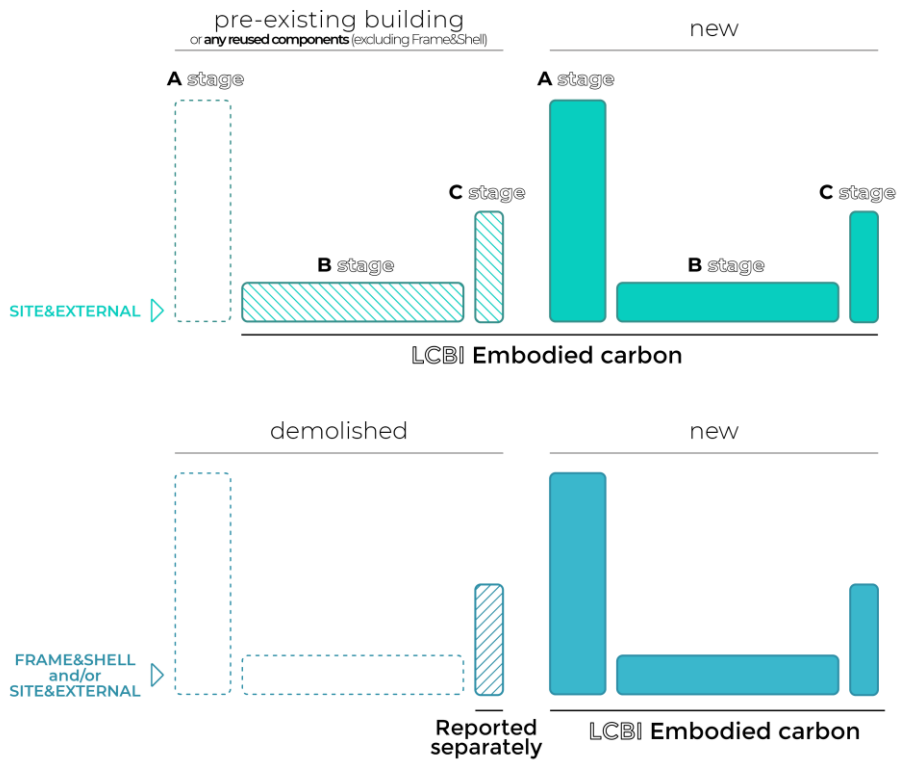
pre-existing building
or any reused components (excluding Frame&Shell)

new

A stage

A stage

C stage

C stage

B stage

B stage

SITE&EXTERNAL

LCBI Embodied carbon

demolished

new

FRAME&SHELL and/or SITE&EXTERNAL

Reported separately

LCBI Embodied carbon